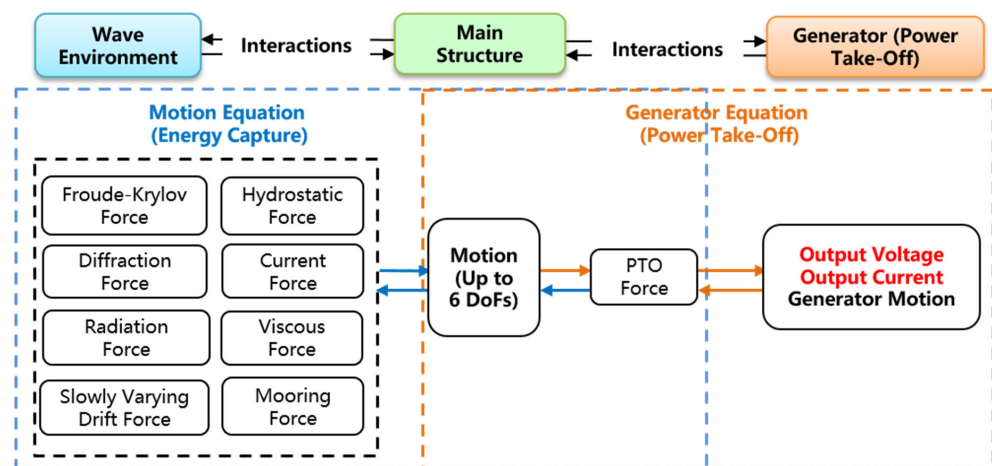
Wave Environment

Interactions

Main Structure

Interactions

Generator (Power Take-Off)

Motion Equation (Energy Capture)

Generator Equation (Power Take-Off)

Froude-Krylov Force

Hydrostatic Force

Diffraction Force

Current Force

Radiation Force

Viscous Force

Slowly Varying Drift Force

Mooring Force

Motion (Up to 6 DoFs)

PTO Force

Output Voltage
Output Current
Generator Motion